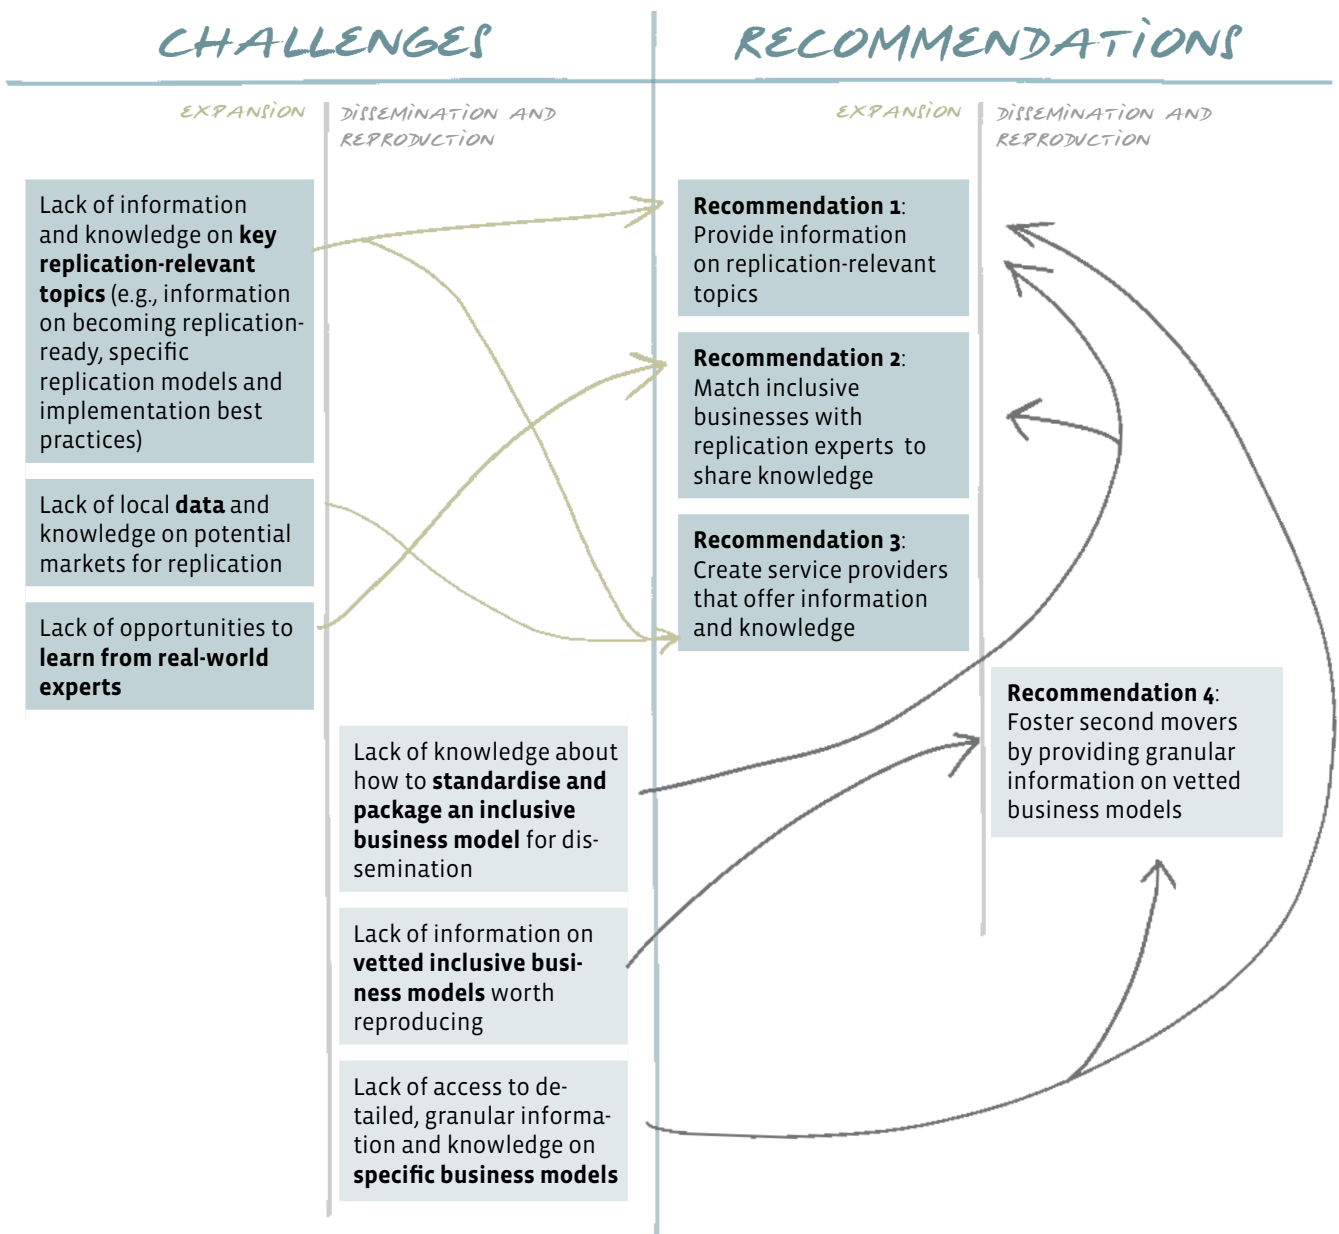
CHALLENGES

RECOMMENDATIONS

EXPANSION

DISSEMINATION AND REPRODUCTION

EXPANSION

DISSEMINATION AND REPRODUCTION

Lack of information and knowledge on **key replication-relevant topics** (e.g., information on becoming replication-ready, specific replication models and implementation best practices)

Lack of local **data** and knowledge on potential markets for replication

Lack of opportunities to **learn from real-world experts**

Lack of knowledge about how to **standardise and package an inclusive business model** for dissemination

Lack of information on **vetted inclusive business models** worth reproducing

Lack of access to detailed, granular information and knowledge on **specific business models**

**Recommendation 1**: Provide information on replication-relevant topics

**Recommendation 2**: Match inclusive businesses with replication experts to share knowledge

**Recommendation 3**: Create service providers that offer information and knowledge

**Recommendation 4**: Foster second movers by providing granular information on vetted business models